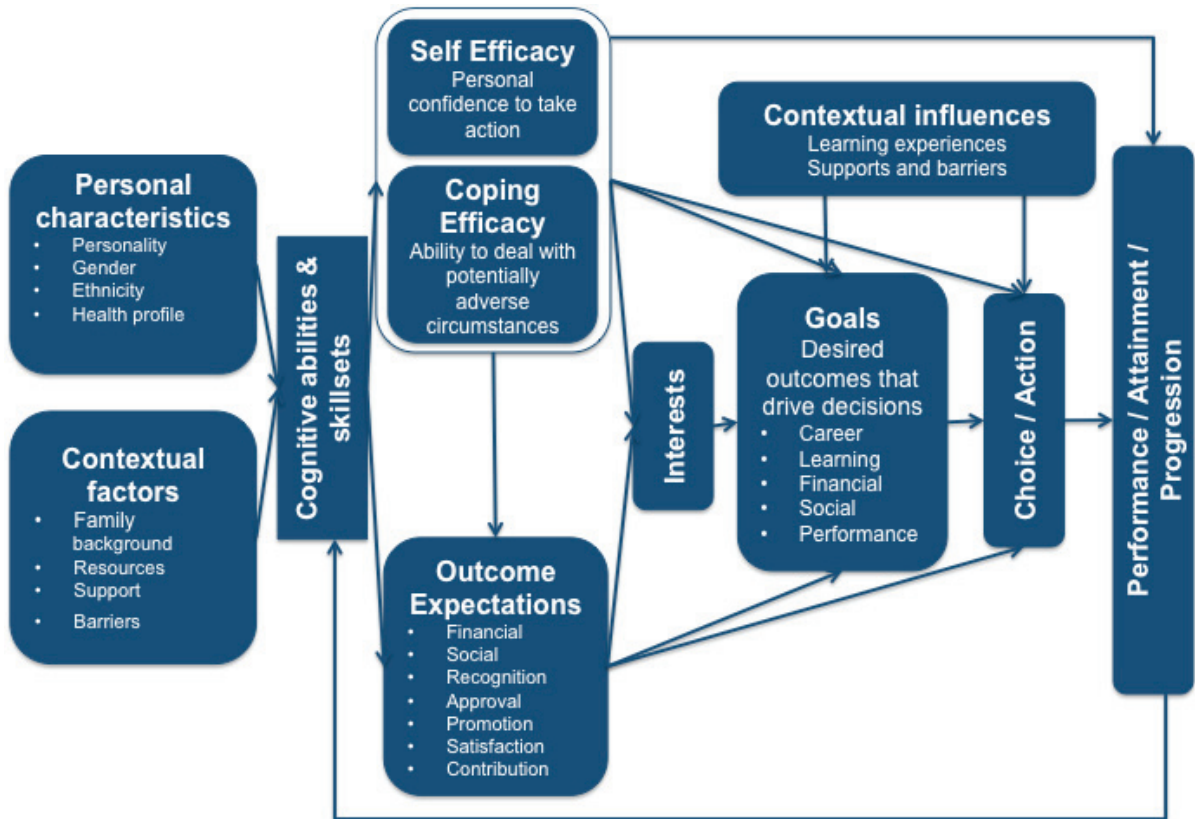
Personal characteristics
• Personality
• Gender
• Ethnicity
• Health profile

Contextual factors
• Family background
• Resources
• Support
• Barriers

Cognitive abilities & skillsets

Self Efficacy
Personal confidence to take action

Coping Efficacy
Ability to deal with potentially adverse circumstances

Outcome Expectations
• Financial
• Social
• Recognition
• Approval
• Promotion
• Satisfaction
• Contribution

Contextual influences
Learning experiences
Supports and barriers

Interests

Goals
Desired outcomes that drive decisions
• Career
• Learning
• Financial
• Social
• Performance

Choice / Action

Performance / Attainment / Progression